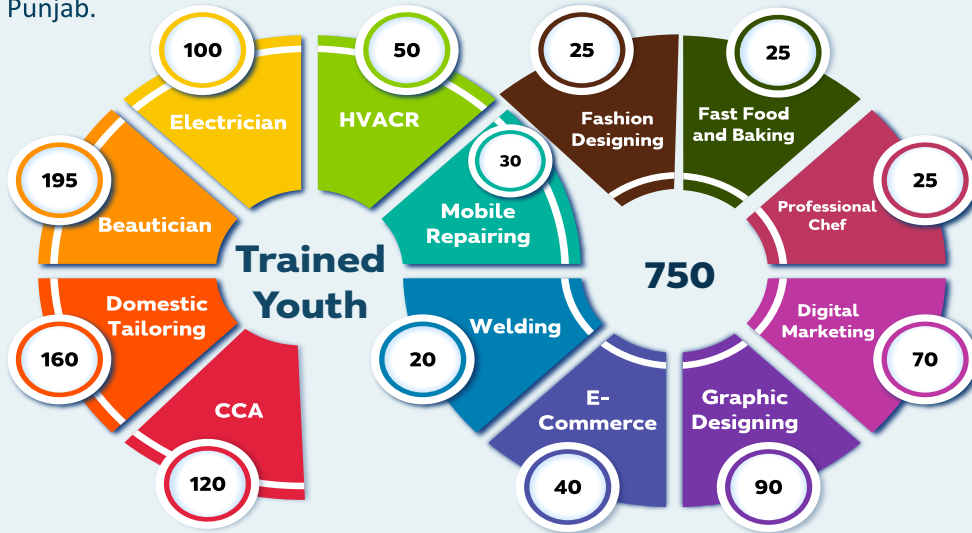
Punjab.

100
Electrician
50
HVACR
25
Fashion Designing
25
Fast Food and Baking
195
Beautician
30
Mobile Repairing
25
Professional Chef
Trained Youth
750
Domestic Tailoring
Welding
Digital Marketing
160
20
70
CCA
E-Commerce
Graphic Designing
120
40
90